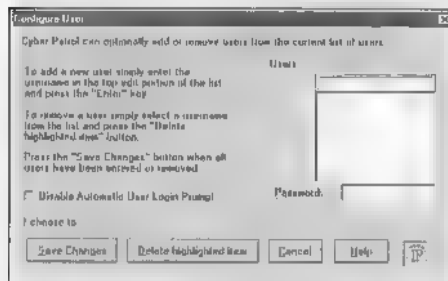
Configure User

Cyber Patrol can optionally add or remove users from the current list of users.

To add a new user simply enter the username in the top edit portion of the list and press the "Enter" key

To remove a user simply select a username from the list and press the "Delete highlighted item" button.

Press the "Save Changes" button when all users have been entered or removed

Users

☐ Disable Automatic User Login Prompt

Password:

I choose to

Save Changes

Delete highlighted item

Cancel

Help